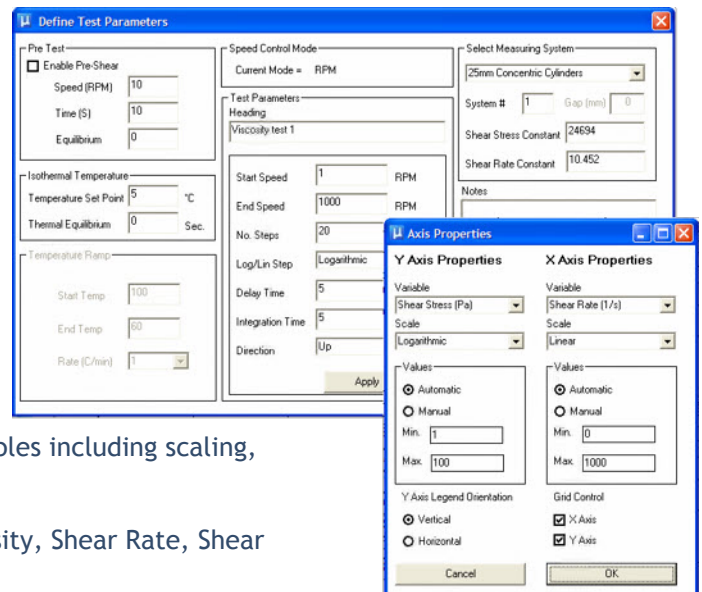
Define Test Parameters

Pre Test
Enable Pre-Shear
Speed (RPM) 10
Time (S) 10
Equilibrium 0

Isothermal Temperature
Temperature Set Point 5 °C
Thermal Equilibrium 0 Sec.

Temperature Ramp
Start Temp 100
End Temp 60
Rate (C/min) 1

Speed Control Mode
Current Mode = RPM

Test Parameters
Heading
Viscosity test 1

Start Speed 1 RPM
End Speed 1000 RPM
No. Steps 20
Log/Lin Step Logarithmic
Delay Time 5
Integration Time 5
Direction Up

Apply

Select Measuring System
25mm Concentric Cylinders
System # 1 Gap (mm) 0
Shear Stress Constant 24694
Shear Rate Constant 10.452

Notes

Axis Properties

Y Axis Properties
Variable
Shear Stress (Pa)
Scale
Logarithmic
Values
Automatic
Manual
Min. 1
Max. 100
Y Axis Legend Orientation
Vertical
Horizontal
Cancel

X Axis Properties
Variable
Shear Rate (1/s)
Scale
Linear
Values
Automatic
Manual
Min. 0
Max. 1000
Grid Control
X Axis
Y Axis
OK

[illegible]bles including scaling,

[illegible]sity, Shear Rate, Shear